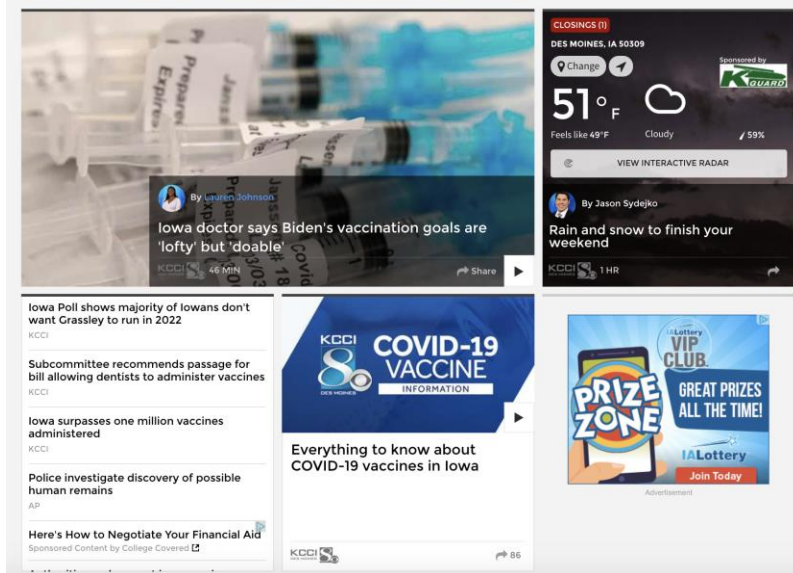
Prepared
Expires
Janss
Janss

By Lauren Johnson

Iowa doctor says Biden's vaccination goals are 'lofty' but 'doable'

KCCI 46 MIN

Share

CLOSINGS (1)

DES MOINES, IA 50309

Change

Sponsored by

K GUARD

51°F

Feels like 49°F

Cloudy

59%

VIEW INTERACTIVE RADAR

By Jason Sydejko

Rain and snow to finish your weekend

KCCI 1 HR

Iowa Poll shows majority of Iowans don't want Grassley to run in 2022

KCCI

Subcommittee recommends passage for bill allowing dentists to administer vaccines

KCCI

Iowa surpasses one million vaccines administered

KCCI

Police investigate discovery of possible human remains

AP

Here's How to Negotiate Your Financial Aid

Sponsored Content by College Covered

KCCI 8 DES MOINES

COVID-19 VACCINE

INFORMATION

Everything to know about COVID-19 vaccines in Iowa

KCCI

86

IALottery VIP CLUB

PRIZE ZONE

GREAT PRIZES ALL THE TIME!

IALottery

Join Today

Advertisement